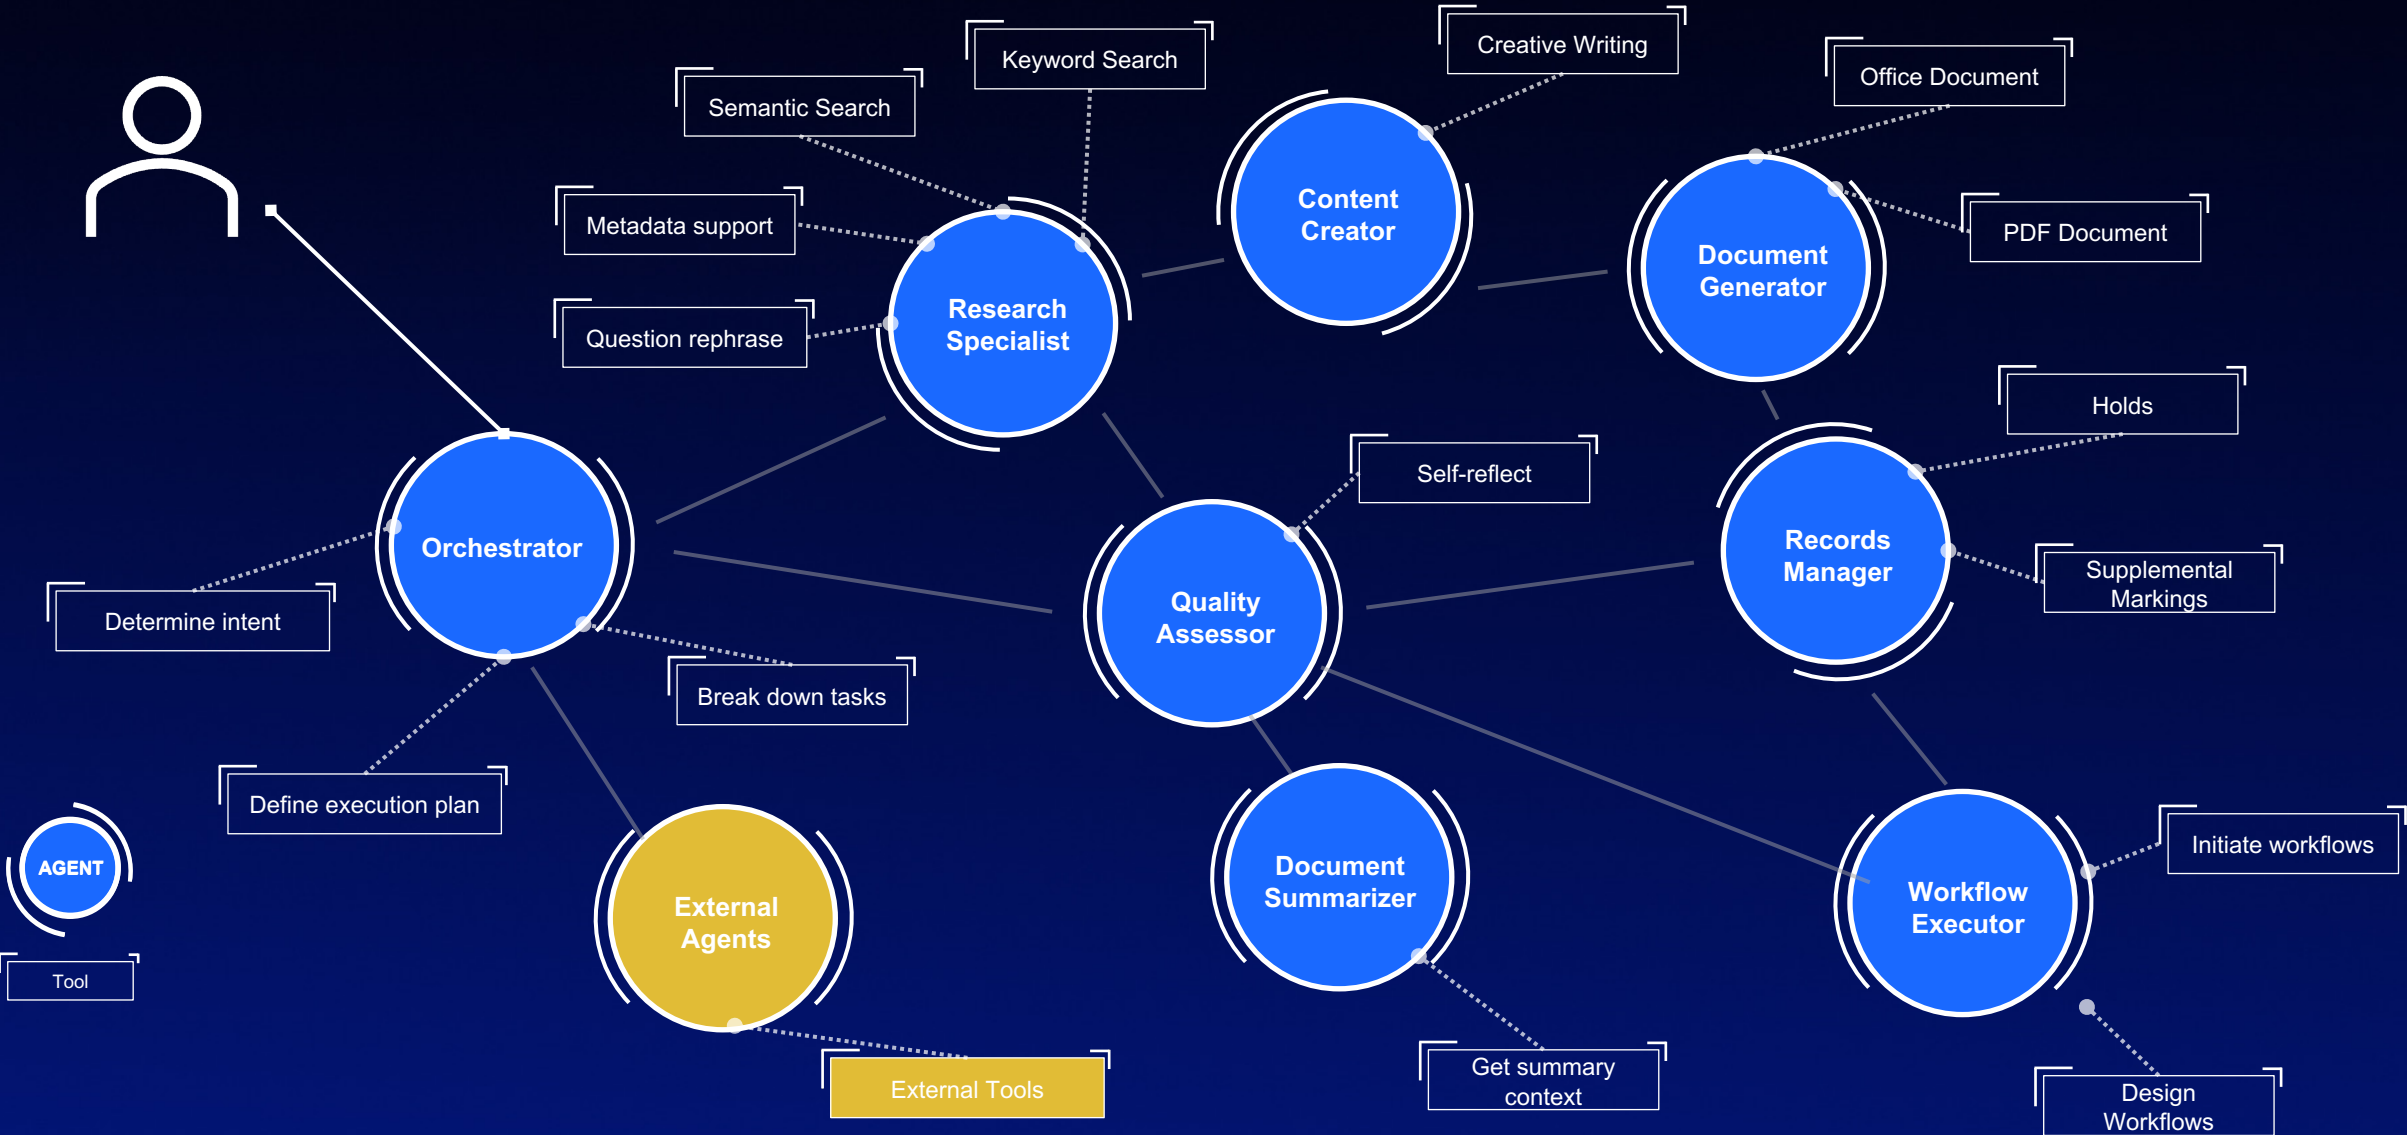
Keyword Search

Creative Writing

Office Document

Semantic Search

Content Creator

Metadata support

Document Generator

PDF Document

Question rephrase

Research Specialist

Holds

Self-reflect

Orchestrator

Quality Assessor

Records Manager

Supplemental Markings

Determine intent

Break down tasks

Define execution plan

Initiate workflows

AGENT

Document Summarizer

Workflow Executor

External Agents

Tool

External Tools

Get summary context

Design Workflows